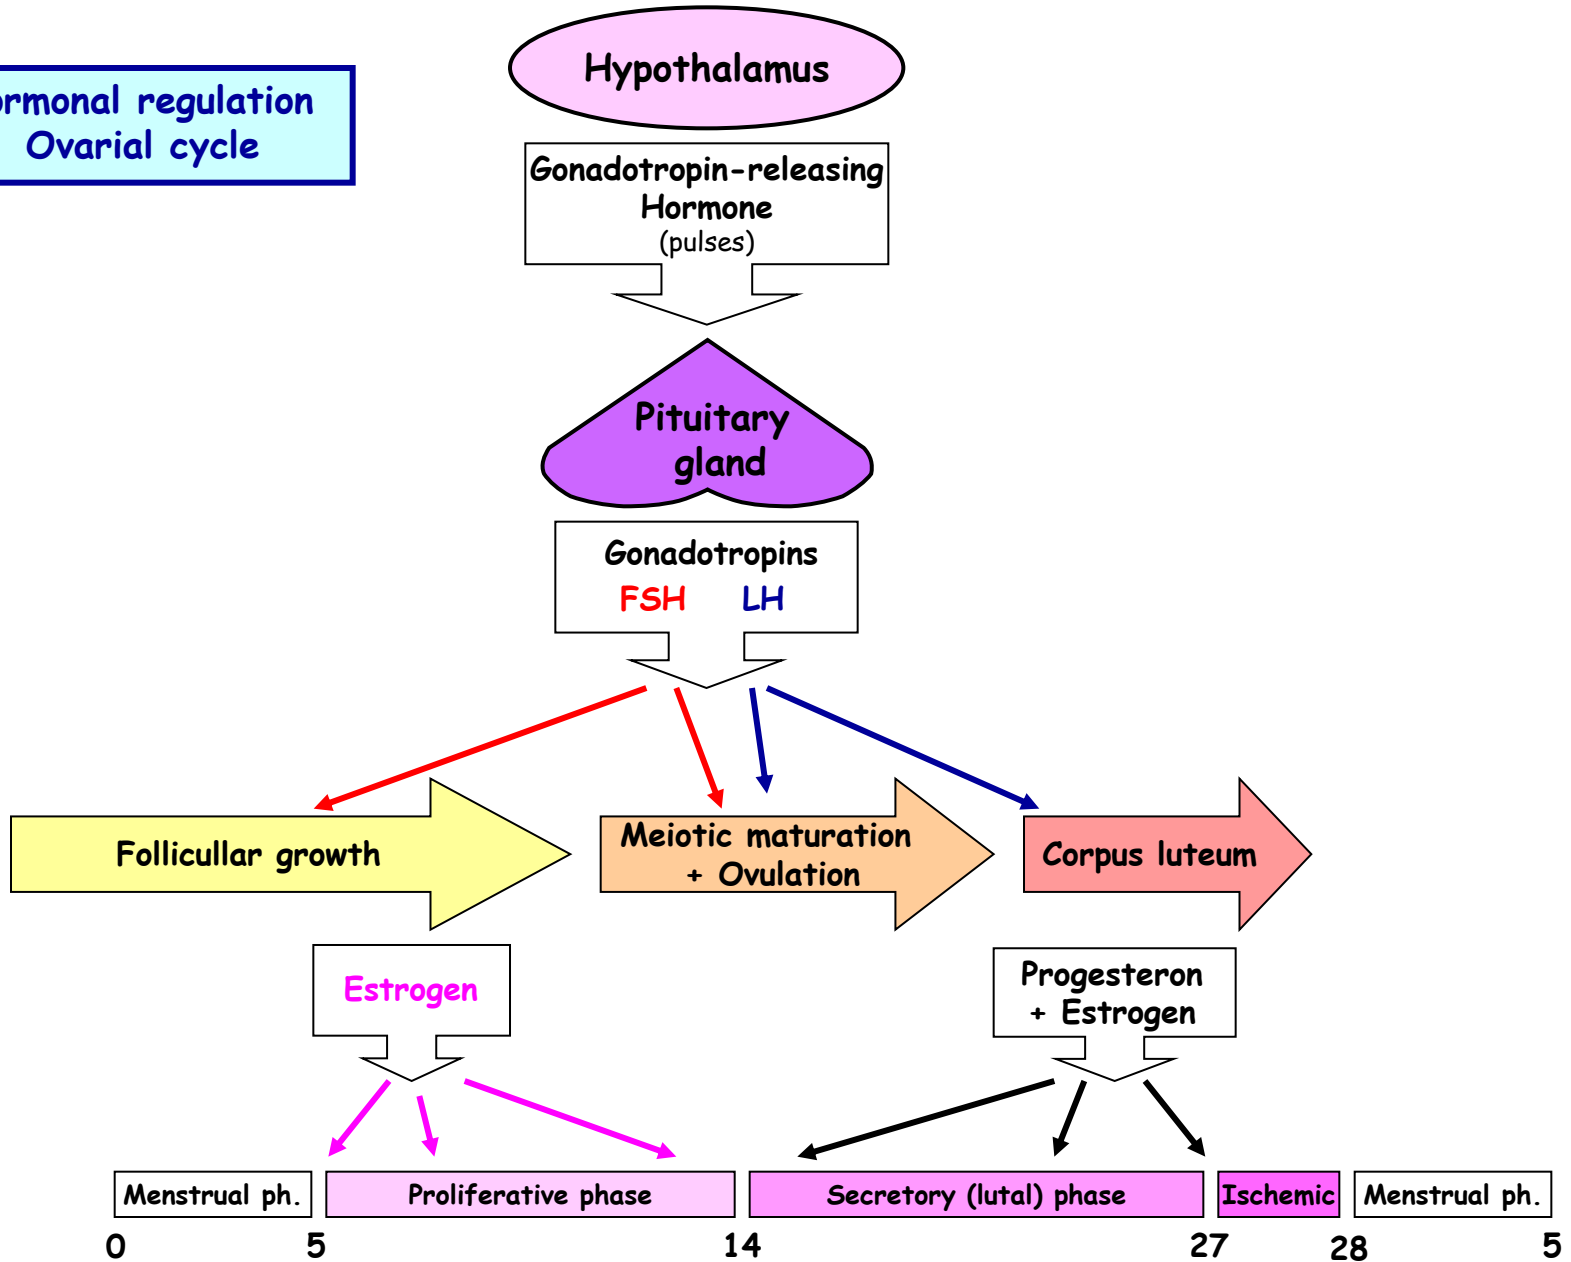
rmonal regulation
Ovarial cycle

Hypothalamus

Gonadotropin-releasing Hormone (pulses)

Pituitary gland

Gonadotropins
FSH LH

Follicullar growth

Meiotic maturation + Ovulation

Corpus luteum

Estrogen

Progesteron + Estrogen

Menstrual ph.

Proliferative phase

Secretory (lutal) phase

Ischemic

Menstrual ph.

0 5 14 27 28 5